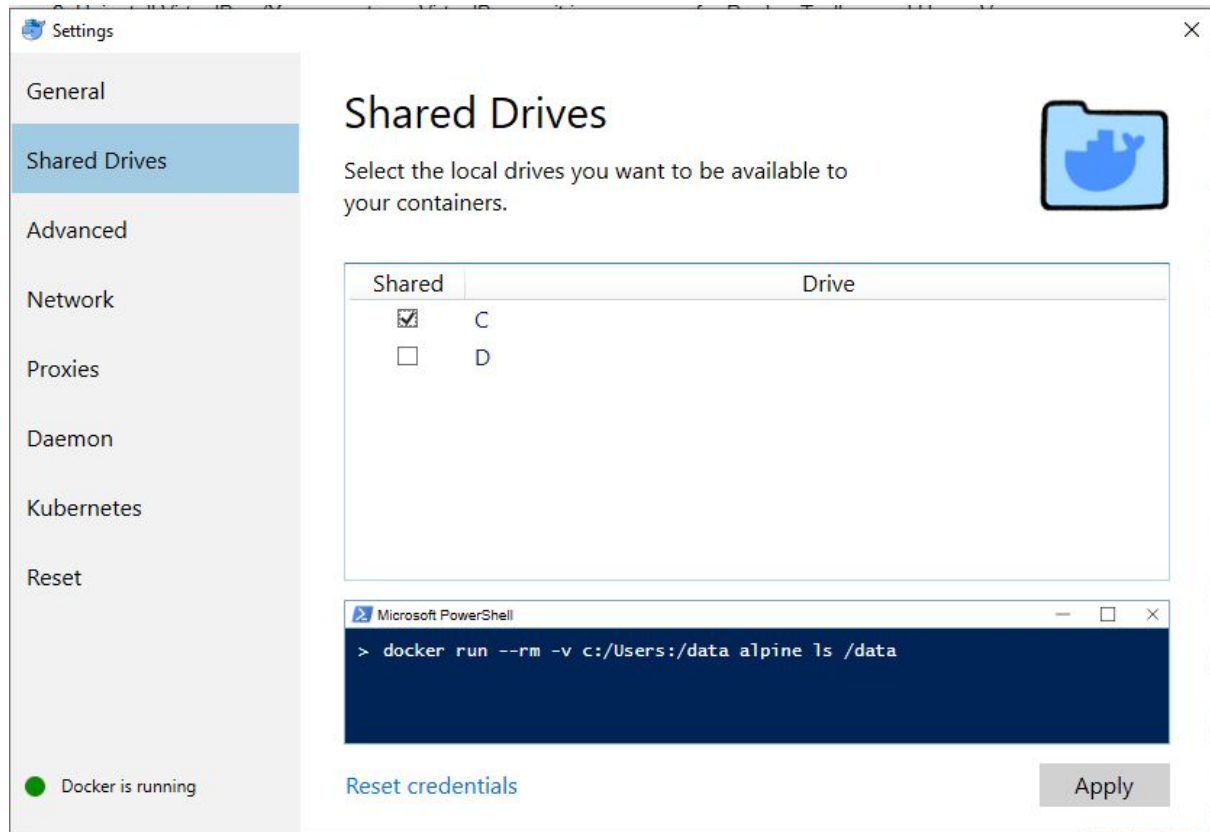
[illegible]

Settings

×

General

Shared Drives

Advanced

Network

Proxies

Daemon

Kubernetes

Reset

Docker is running

Shared Drives

Select the local drives you want to be available to your containers.

| Shared | Drive |
|---|---|
| ☑ | C |
| ☐ | D |

Microsoft PowerShell

> docker run --rm -v c:/Users:/data alpine ls /data

Reset credentials

Apply